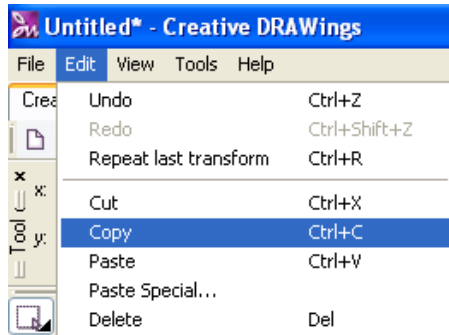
Untitled* - Creative DRAWings

File Edit View Tools Help

Crea

x:

y:

Tool

Undo Ctrl+Z
Redo Ctrl+Shift+Z
Repeat last transform Ctrl+R
Cut Ctrl+X
Copy Ctrl+C
Paste Ctrl+V
Paste Special...
Delete Del